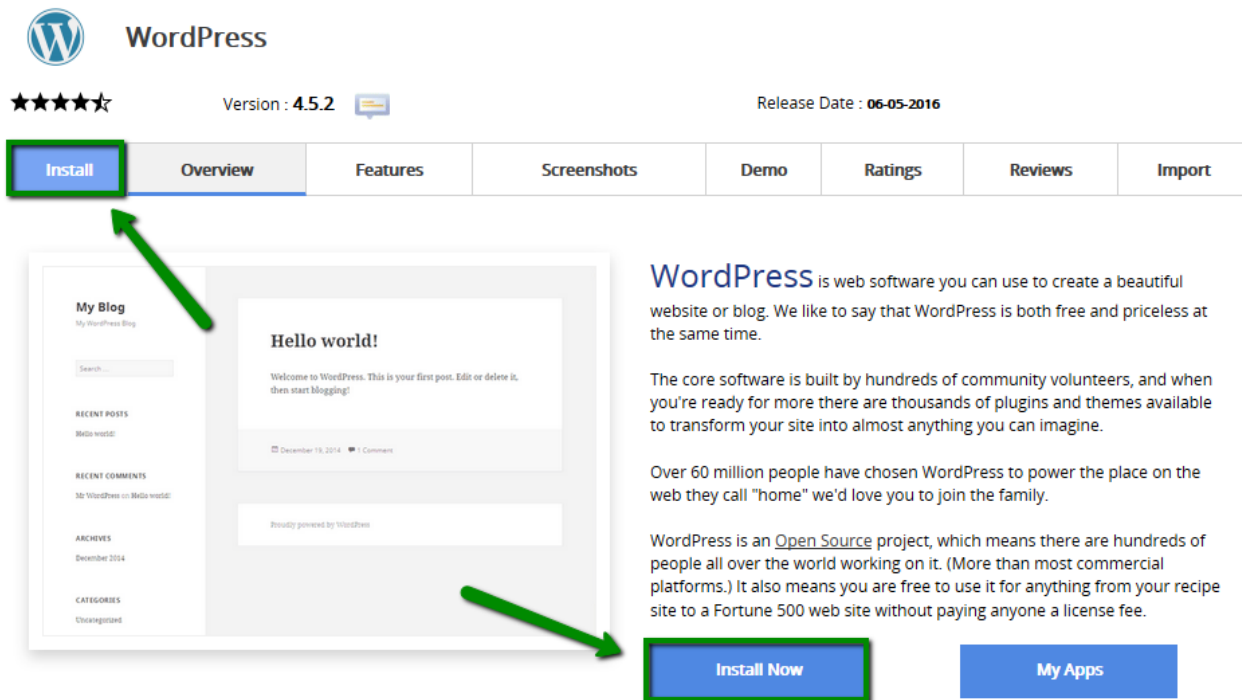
WordPress

Version : 4.5.2

Release Date : 06-05-2016

Install | Overview | Features | Screenshots | Demo | Ratings | Reviews | Import

My Blog
My WordPress Blog

Search ...

RECENT POSTS
Hello world!

RECENT COMMENTS
Mr WordPress on Hello world!

ARCHIVES
December 2014

CATEGORIES
Uncategorized

Hello world!

Welcome to WordPress. This is your first post. Edit or delete it, then start blogging!

December 19, 2014  1 Comment

Proudly powered by WordPress

WordPress is web software you can use to create a beautiful website or blog. We like to say that WordPress is both free and priceless at the same time.

The core software is built by hundreds of community volunteers, and when you're ready for more there are thousands of plugins and themes available to transform your site into almost anything you can imagine.

Over 60 million people have chosen WordPress to power the place on the web they call "home" we'd love you to join the family.

WordPress is an Open Source project, which means there are hundreds of people all over the world working on it. (More than most commercial platforms.) It also means you are free to use it for anything from your recipe site to a Fortune 500 web site without paying anyone a license fee.

Install Now

My Apps